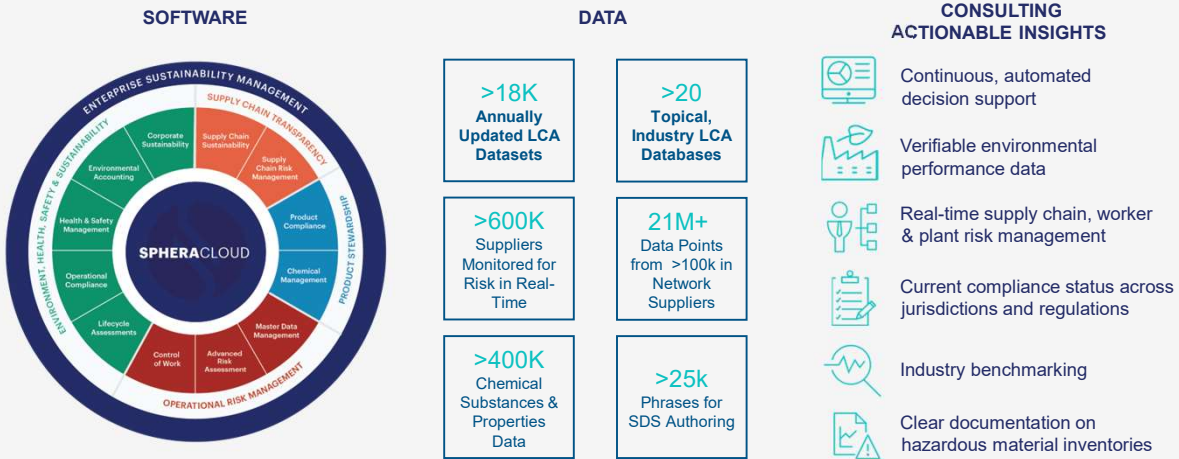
SOFTWARE

ENTERPRISE SUSTAINABILITY MANAGEMENT

SUPPLY CHAIN TRANSPARENCY

PRODUCT STEWARDSHIP

OPERATIONAL RISK MANAGEMENT

ENVIRONMENT, HEALTH, SAFETY & SUSTAINABILITY

Corporate Sustainability

Supply Chain Sustainability

Supply Chain Risk Management

Product Compliance

Chemical Management

Master Data Management

Advanced Risk Assessment

Control of Work

Lifecycle Assessments

Operational Compliance

Health & Safety Management

Environmental Accounting

SPHERACLOUD

DATA

>18K
Annually Updated LCA Datasets

>20
Topical, Industry LCA Databases

>600K
Suppliers Monitored for Risk in Real-Time

21M+
Data Points from >100k in Network Suppliers

>400K
Chemical Substances & Properties Data

>25k
Phrases for SDS Authoring

CONSULTING
ACTIONABLE INSIGHTS

Continuous, automated decision support

Verifiable environmental performance data

Real-time supply chain, worker & plant risk management

Current compliance status across jurisdictions and regulations

Industry benchmarking

Clear documentation on hazardous material inventories